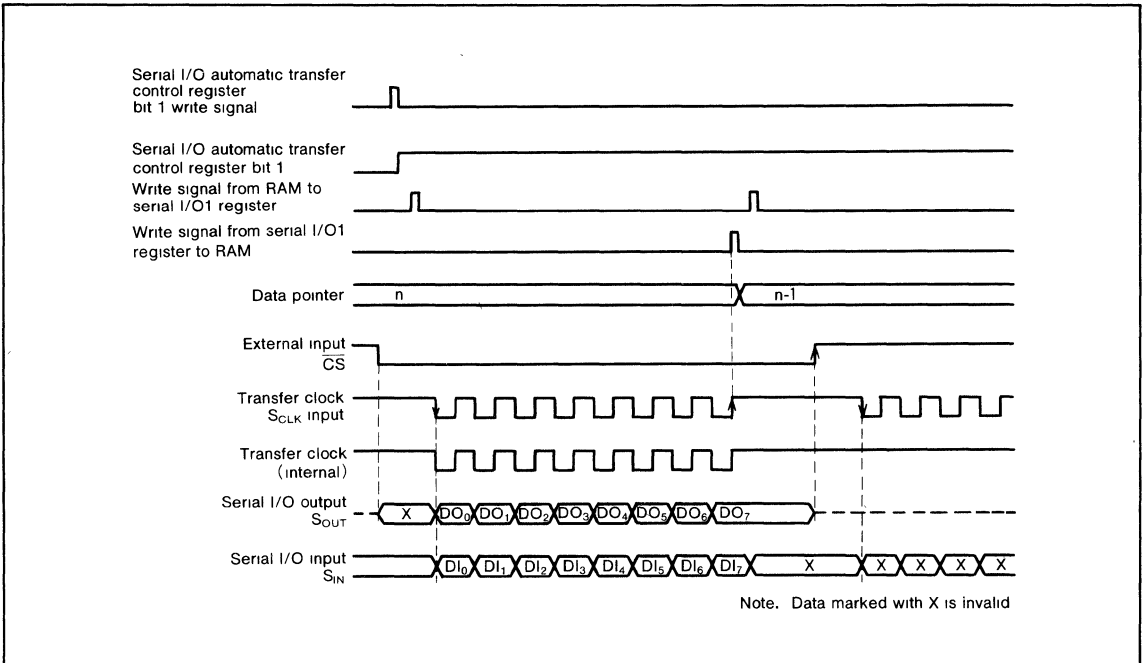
Serial I/O automatic transfer control register bit 1 write signal

Serial I/O automatic transfer control register bit 1

Write signal from RAM to serial I/O1 register

Write signal from serial I/O1 register to RAM

Data pointer

n

n-1

External input $\overline{CS}$

Transfer clock $S_{CLK}$ input

Transfer clock (internal)

Serial I/O output $S_{OUT}$

X

$DO_0$ $DO_1$ $DO_2$ $DO_3$ $DO_4$ $DO_5$ $DO_6$ $DO_7$

Serial I/O input $S_{IN}$

$DI_0$ $DI_1$ $DI_2$ $DI_3$ $DI_4$ $DI_5$ $DI_6$ $DI_7$ X X X X X X

Note. Data marked with X is invalid